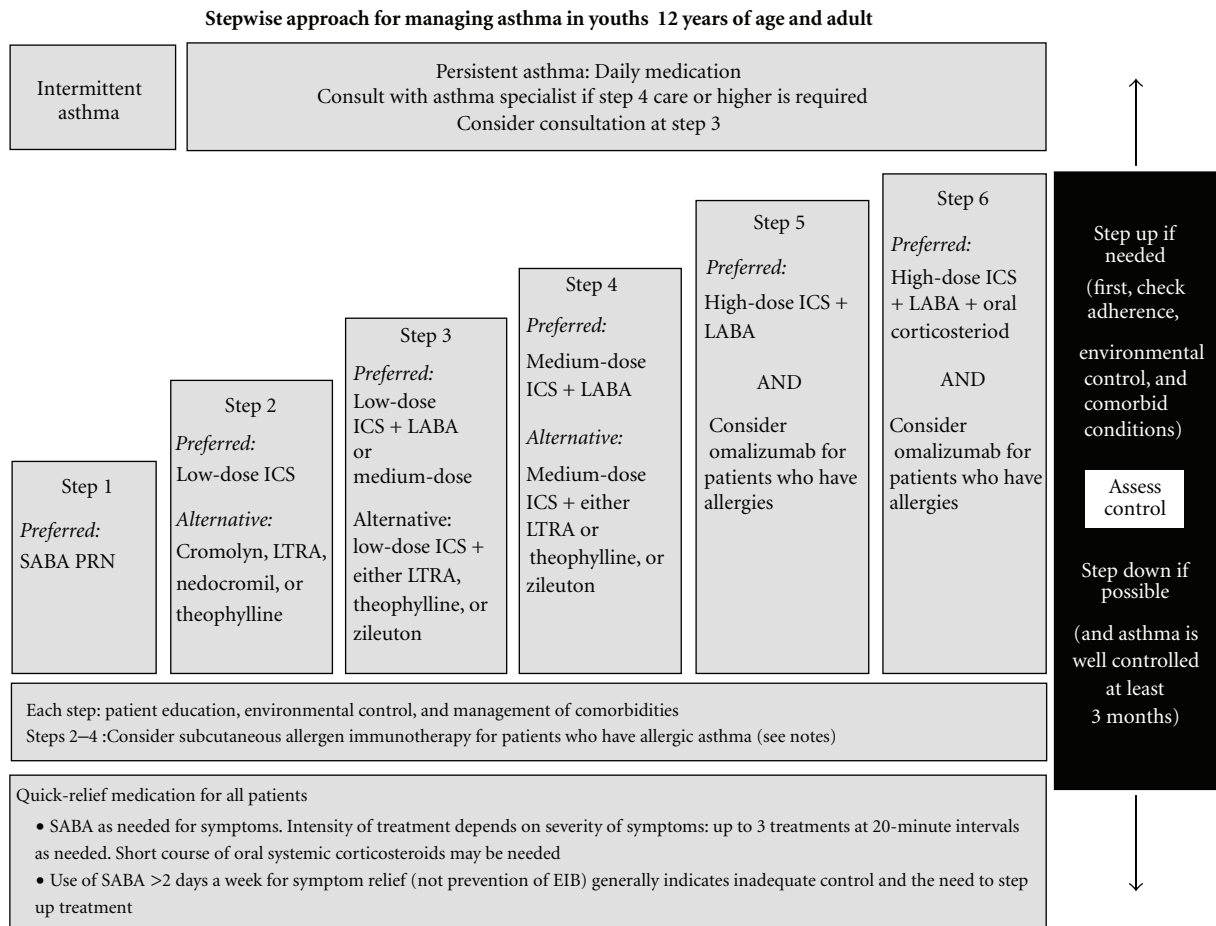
Stepwise approach for managing asthma in youths 12 years of age and adult

Intermittent asthma

Persistent asthma: Daily medication
Consult with asthma specialist if step 4 care or higher is required
Consider consultation at step 3

Step 1
*Preferred:*
SABA PRN

Step 2
*Preferred:*
Low-dose ICS
*Alternative:*
Cromolyn, LTRA, nedocromil, or theophylline

Step 3
*Preferred:*
Low-dose ICS + LABA or medium-dose
Alternative: low-dose ICS + either LTRA, theophylline, or zileuton

Step 4
*Preferred:*
Medium-dose ICS + LABA
*Alternative:*
Medium-dose ICS + either LTRA or theophylline, or zileuton

Step 5
*Preferred:*
High-dose ICS + LABA
AND
Consider omalizumab for patients who have allergies

Step 6
*Preferred:*
High-dose ICS + LABA + oral corticosteriod
AND
Consider omalizumab for patients who have allergies

Step up if needed
(first, check adherence, environmental control, and comorbid conditions)

Assess control

Step down if possible
(and asthma is well controlled at least 3 months)

Each step: patient education, environmental control, and management of comorbidities
Steps 2–4 :Consider subcutaneous allergen immunotherapy for patients who have allergic asthma (see notes)

Quick-relief medication for all patients
• SABA as needed for symptoms. Intensity of treatment depends on severity of symptoms: up to 3 treatments at 20-minute intervals as needed. Short course of oral systemic corticosteroids may be needed
• Use of SABA >2 days a week for symptom relief (not prevention of EIB) generally indicates inadequate control and the need to step up treatment